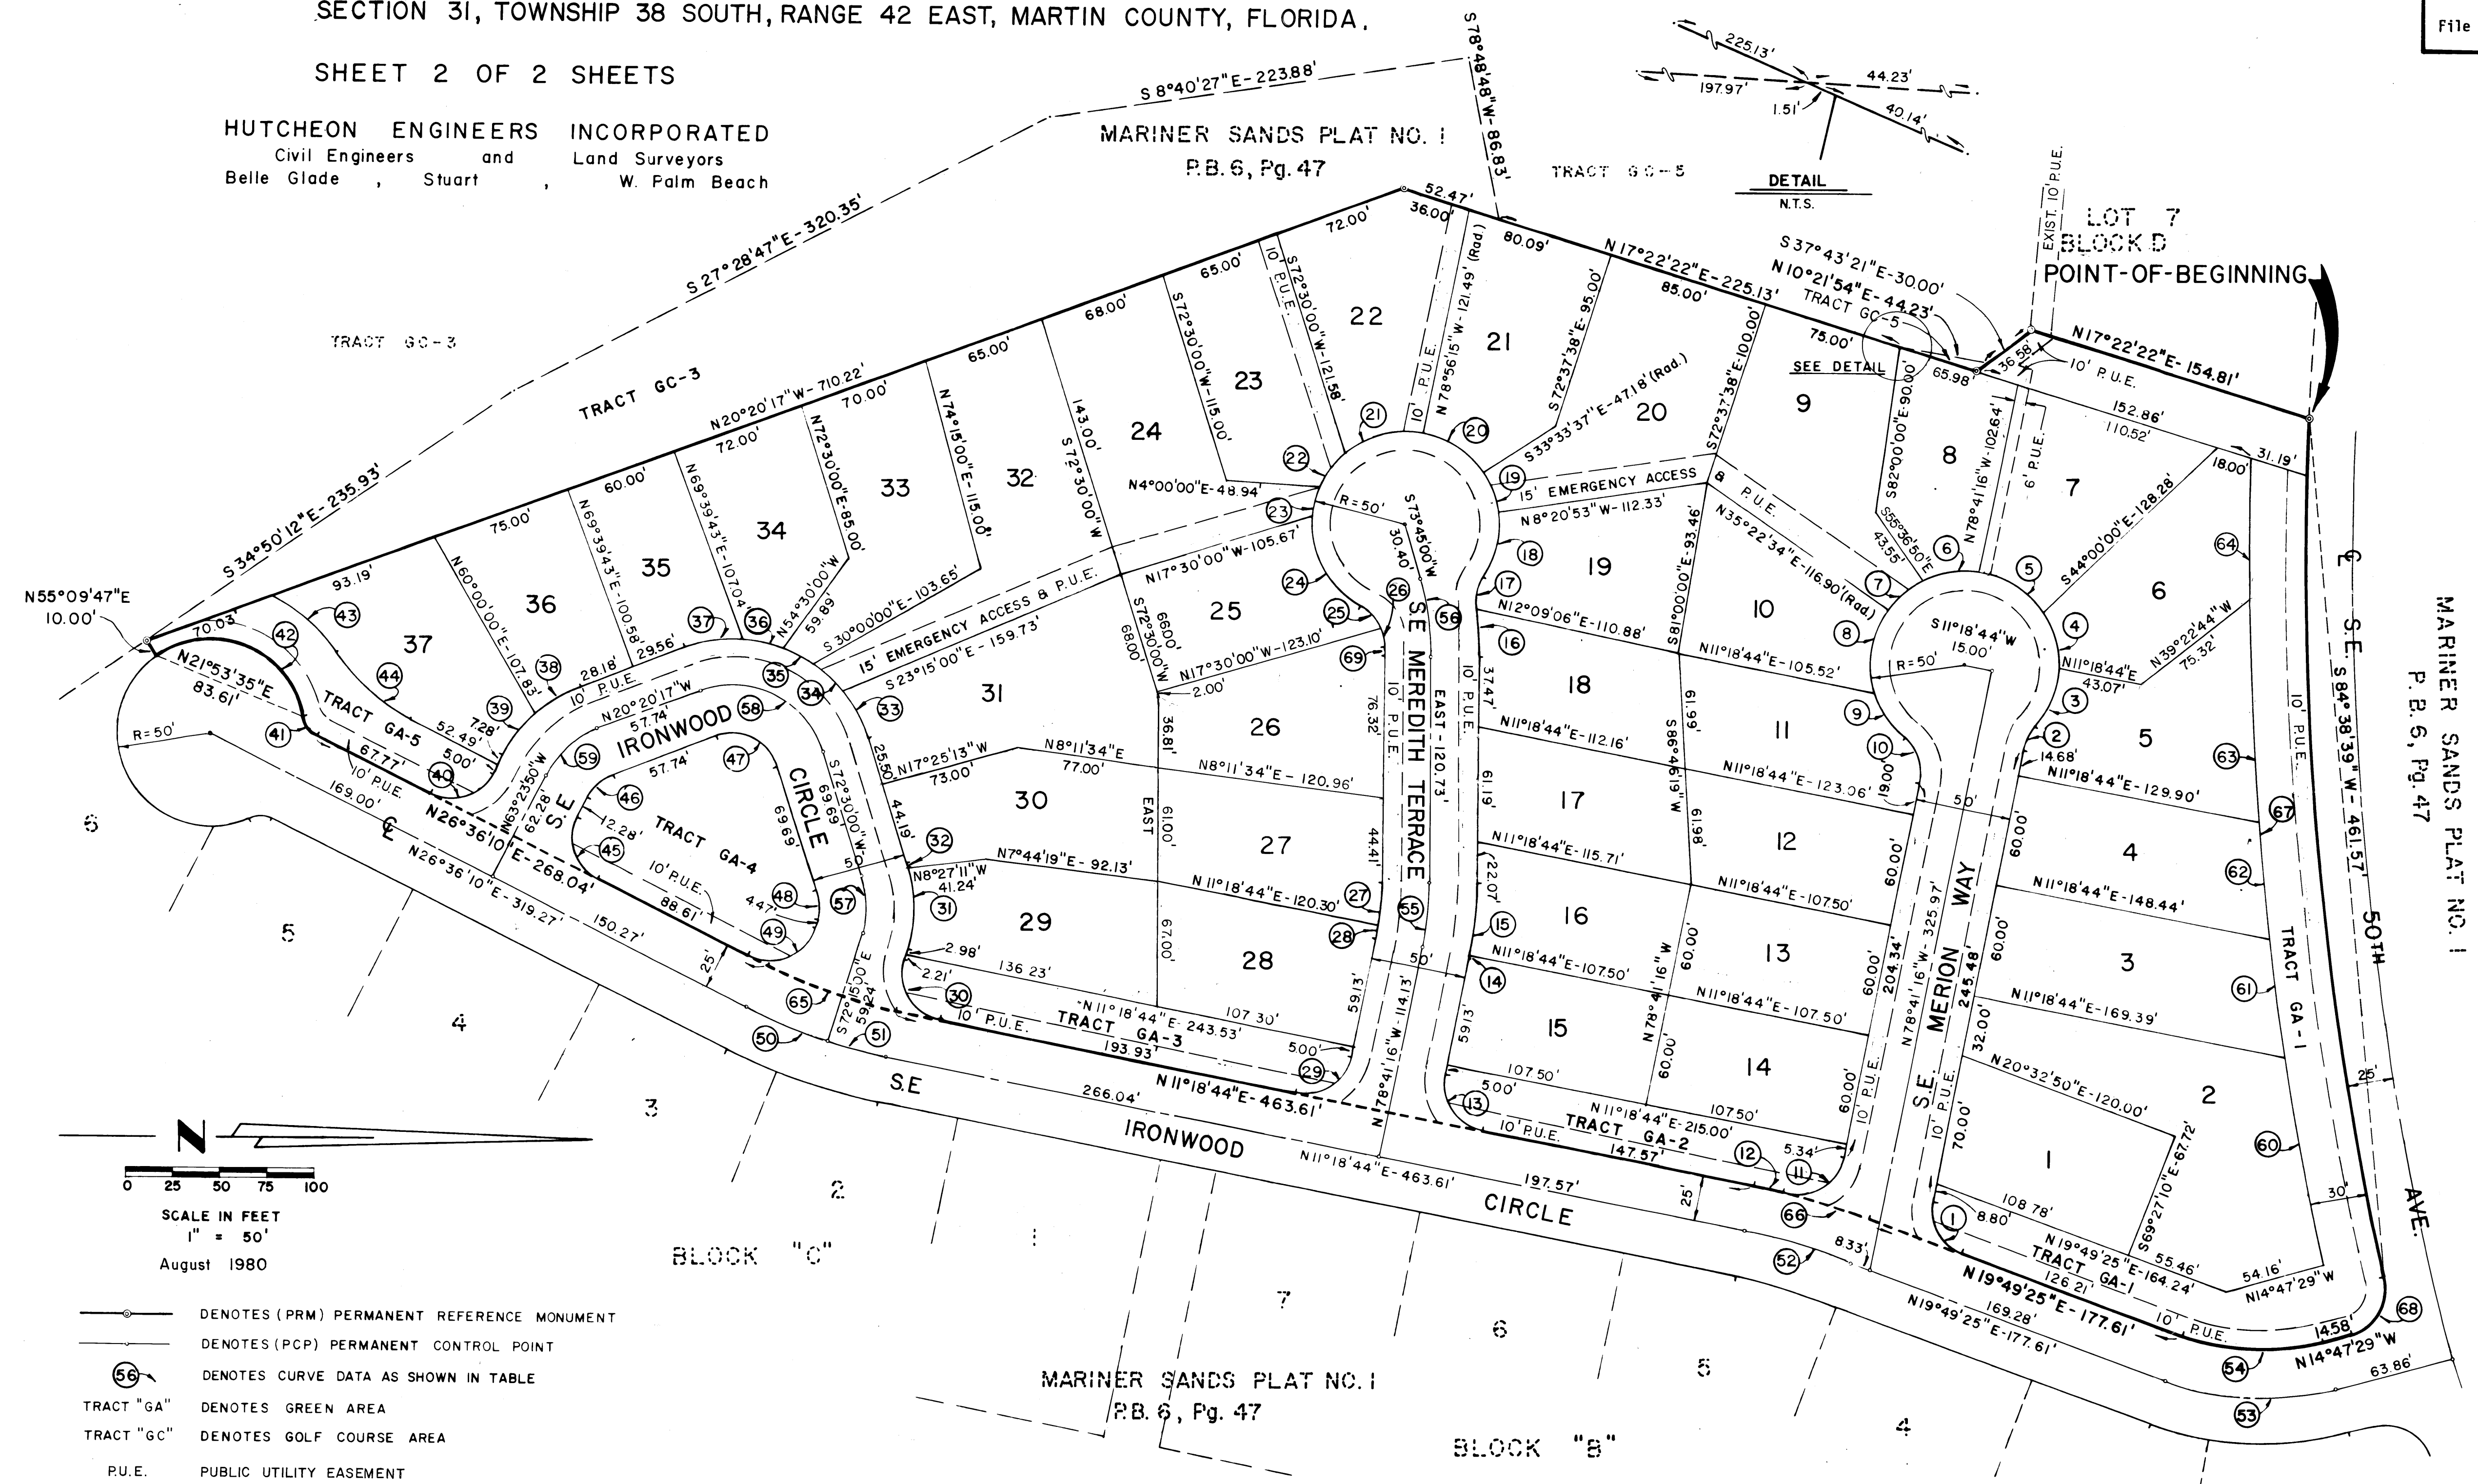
SECTION 31, TOWNSHIP 38 SOUTH, RANGE 42 EAST, MARTIN COUNTY, FLORIDA.

SHEET 2 OF 2 SHEETS

HUTCHEON ENGINEERS INCORPORATED
Civil Engineers and Land Surveyors
Belle Glade , Stuart , W. Palm Beach

File

MARINER SANDS PLAT NO. 1
P.B. 6, Pg. 47

S 8°40'27"E-223.88'
S78°48'48"W-86.83'
TRACT GC-5

DETAIL
N.T.S.
225.13'
197.97'
1.51'
44.23'
40.14'

LOT 7
BLOCK D
POINT-OF-BEGINNING
EXIST. 10' P.U.E.
S 37°43'21"E-30.00'
N 10°21'54"E-44.23'
TRACT GC-5
N17°22'22"E-154.81'
N 17°22'22"E-225.13'
SEE DETAIL

S 27°28'47"E-320.35'
TRACT GC-3
TRACT GC-3
N20°20'17"W-710.22'
S 34°50'12"E-235.93'
N55°09'47"E
10.00'

MARINER SANDS PLAT NO. 1
P. B. 6, Pg. 47
S.E. 50TH AVE.
S 84°38'39"W-461.57'
TRACT GA-1

S.E. MEREDITH TERRACE
S.E. MERION WAY
S.E. IRONWOOD CIRCLE
TRACT GA-5
TRACT GA-4
TRACT GA-3
TRACT GA-2
TRACT GA-1
15' EMERGENCY ACCESS & P.U.E.
15' EMERGENCY ACCESS
N11°18'44"E-463.61'
N26°36'10"E-268.04'
N26°36'10"E-319.27'
N19°49'25"E-177.61'
N19°49'25"E-164.24'
N21°53'35"E 83.61'
N 78°41'16"W-114.13'
N 78°41'16"W-325.97'

BLOCK "C"
BLOCK "B"

MARINER SANDS PLAT NO. 1
P.B. 6, Pg. 47

0 25 50 75 100
SCALE IN FEET
1" = 50'
August 1980

DENOTES (PRM) PERMANENT REFERENCE MONUMENT
DENOTES (PCP) PERMANENT CONTROL POINT
56 DENOTES CURVE DATA AS SHOWN IN TABLE
TRACT "GA" DENOTES GREEN AREA
TRACT "GC" DENOTES GOLF COURSE AREA
P.U.E. PUBLIC UTILITY EASEMENT